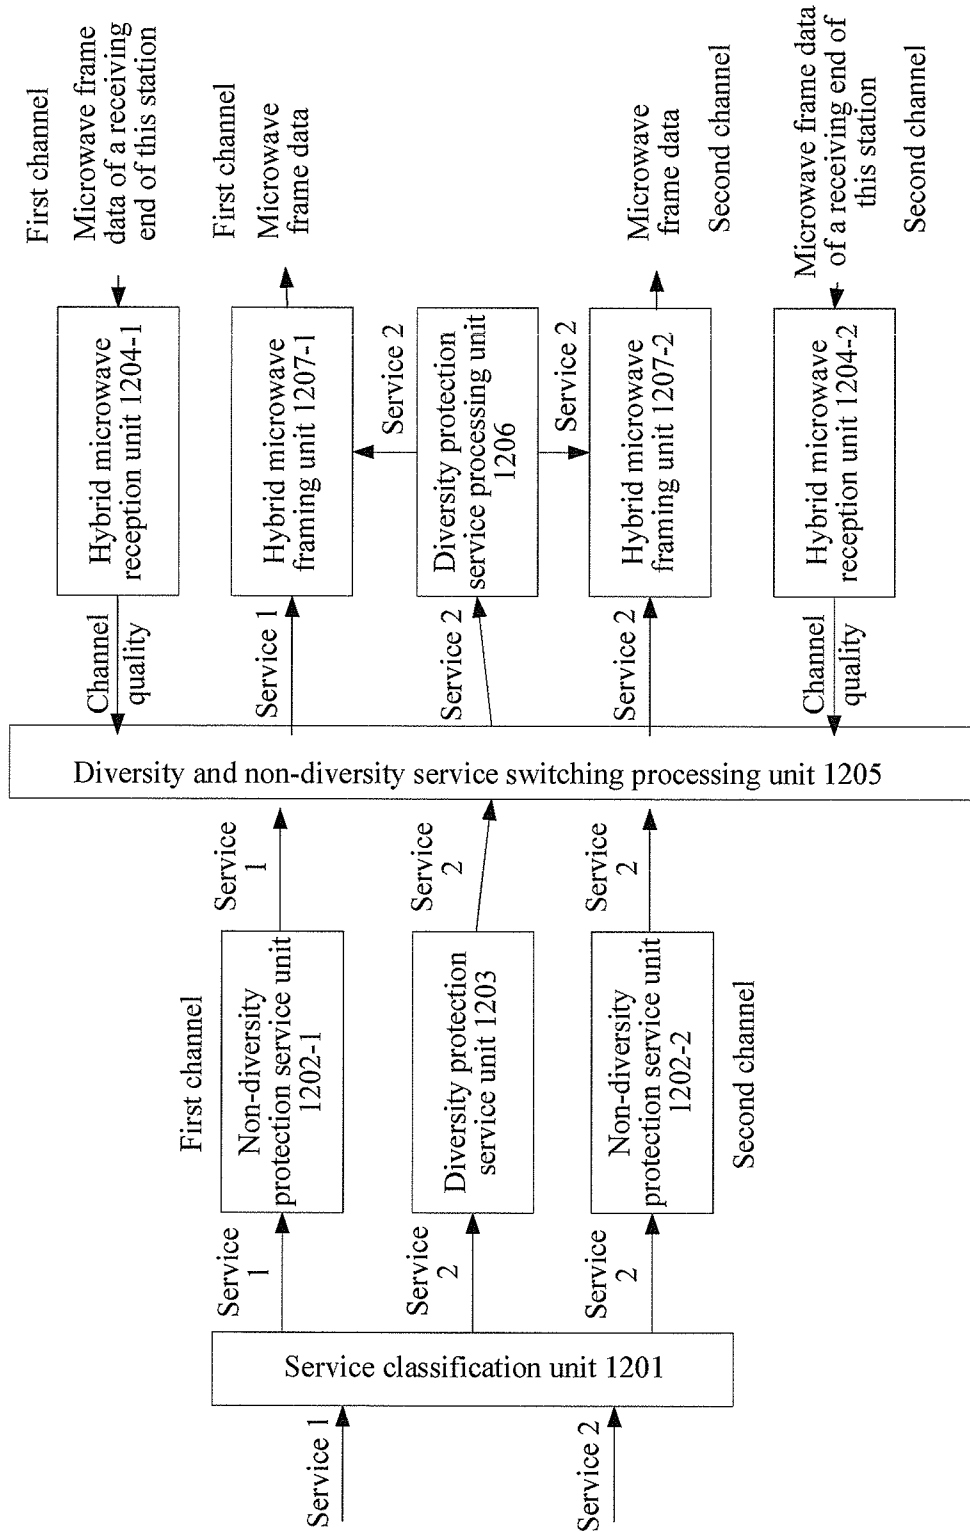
First channel

Microwave frame data of a receiving end of this station

First channel

Microwave frame data

Microwave frame data

Second channel

Microwave frame data of a receiving end of this station

Second channel

Hybrid microwave reception unit 1204-1

Hybrid microwave framing unit 1207-1

Service 2

Diversity protection service processing unit 1206

Service 2

Hybrid microwave framing unit 1207-2

Hybrid microwave reception unit 1204-2

Channel quality

Service 1

Service 2

Service 2

Channel quality

Diversity and non-diversity service switching processing unit 1205

Service 1

Service 2

Service 2

First channel

Non-diversity protection service unit 1202-1

Diversity protection service unit 1203

Non-diversity protection service unit 1202-2

Second channel

Service 1

Service 2

Service 2

Service classification unit 1201

Service 1

Service 2